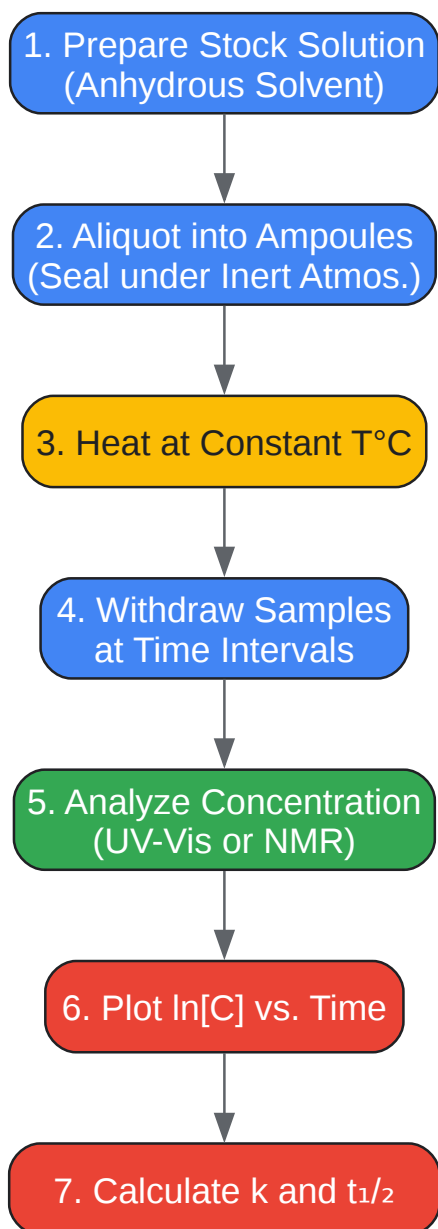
1. Prepare Stock Solution (Anhydrous Solvent)

2. Aliquot into Ampoules (Seal under Inert Atmos.)

3. Heat at Constant T°C

4. Withdraw Samples at Time Intervals

5. Analyze Concentration (UV-Vis or NMR)

6. Plot ln[C] vs. Time

7. Calculate k and $t_{1/2}$